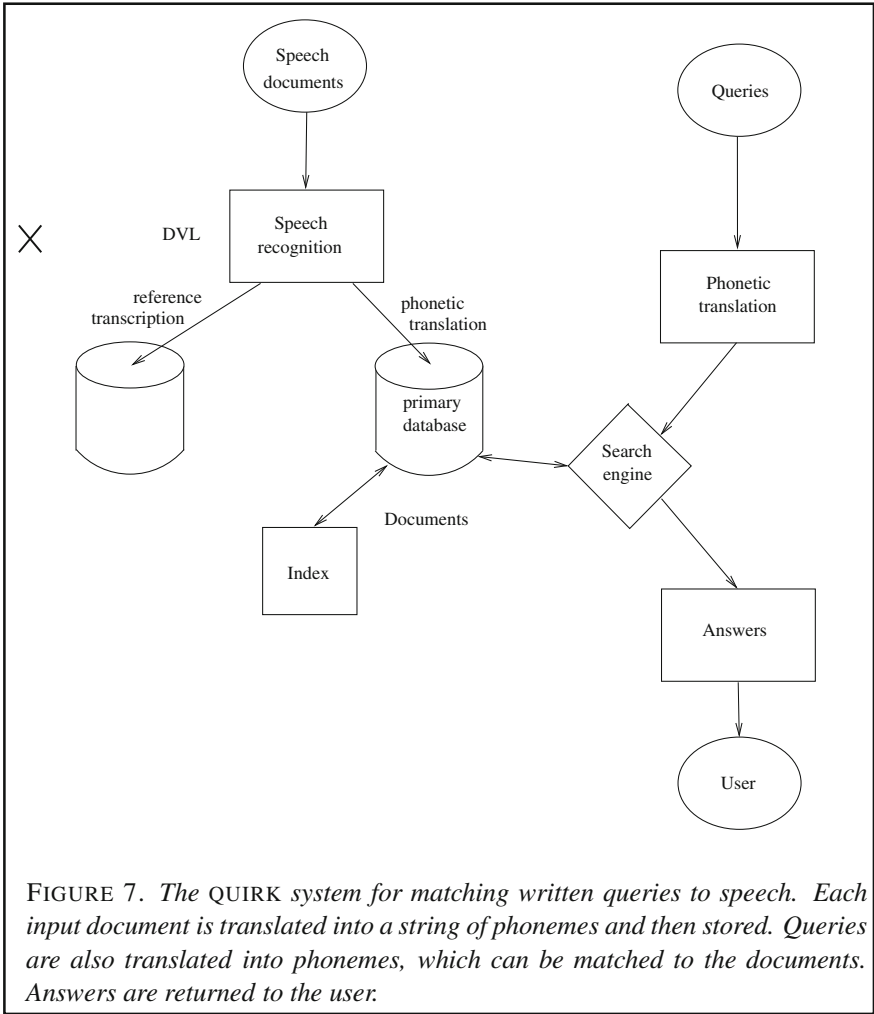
Speech documents

Queries

DVL

Speech recognition

reference transcription

phonetic translation

Phonetic translation

primary database

Search engine

Documents

Index

Answers

User

FIGURE 7. *The* QUIRK *system for matching written queries to speech. Each input document is translated into a string of phonemes and then stored. Queries are also translated into phonemes, which can be matched to the documents. Answers are returned to the user.*